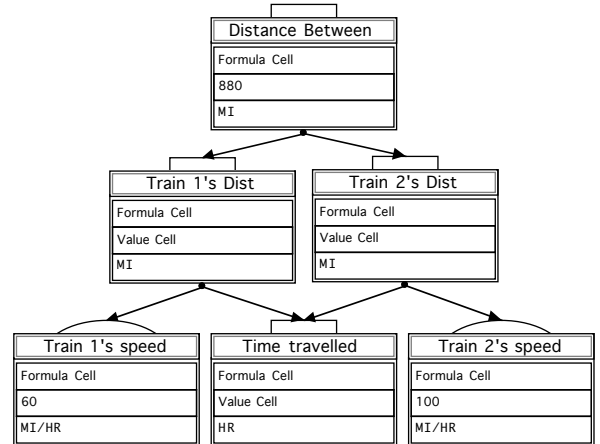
Distance Between
Formula Cell
880
MI

Train 1's Dist
Formula Cell
Value Cell
MI

Train 2's Dist
Formula Cell
Value Cell
MI

Train 1's speed
Formula Cell
60
MI/HR

Time travelled
Formula Cell
Value Cell
HR

Train 2's speed
Formula Cell
100
MI/HR